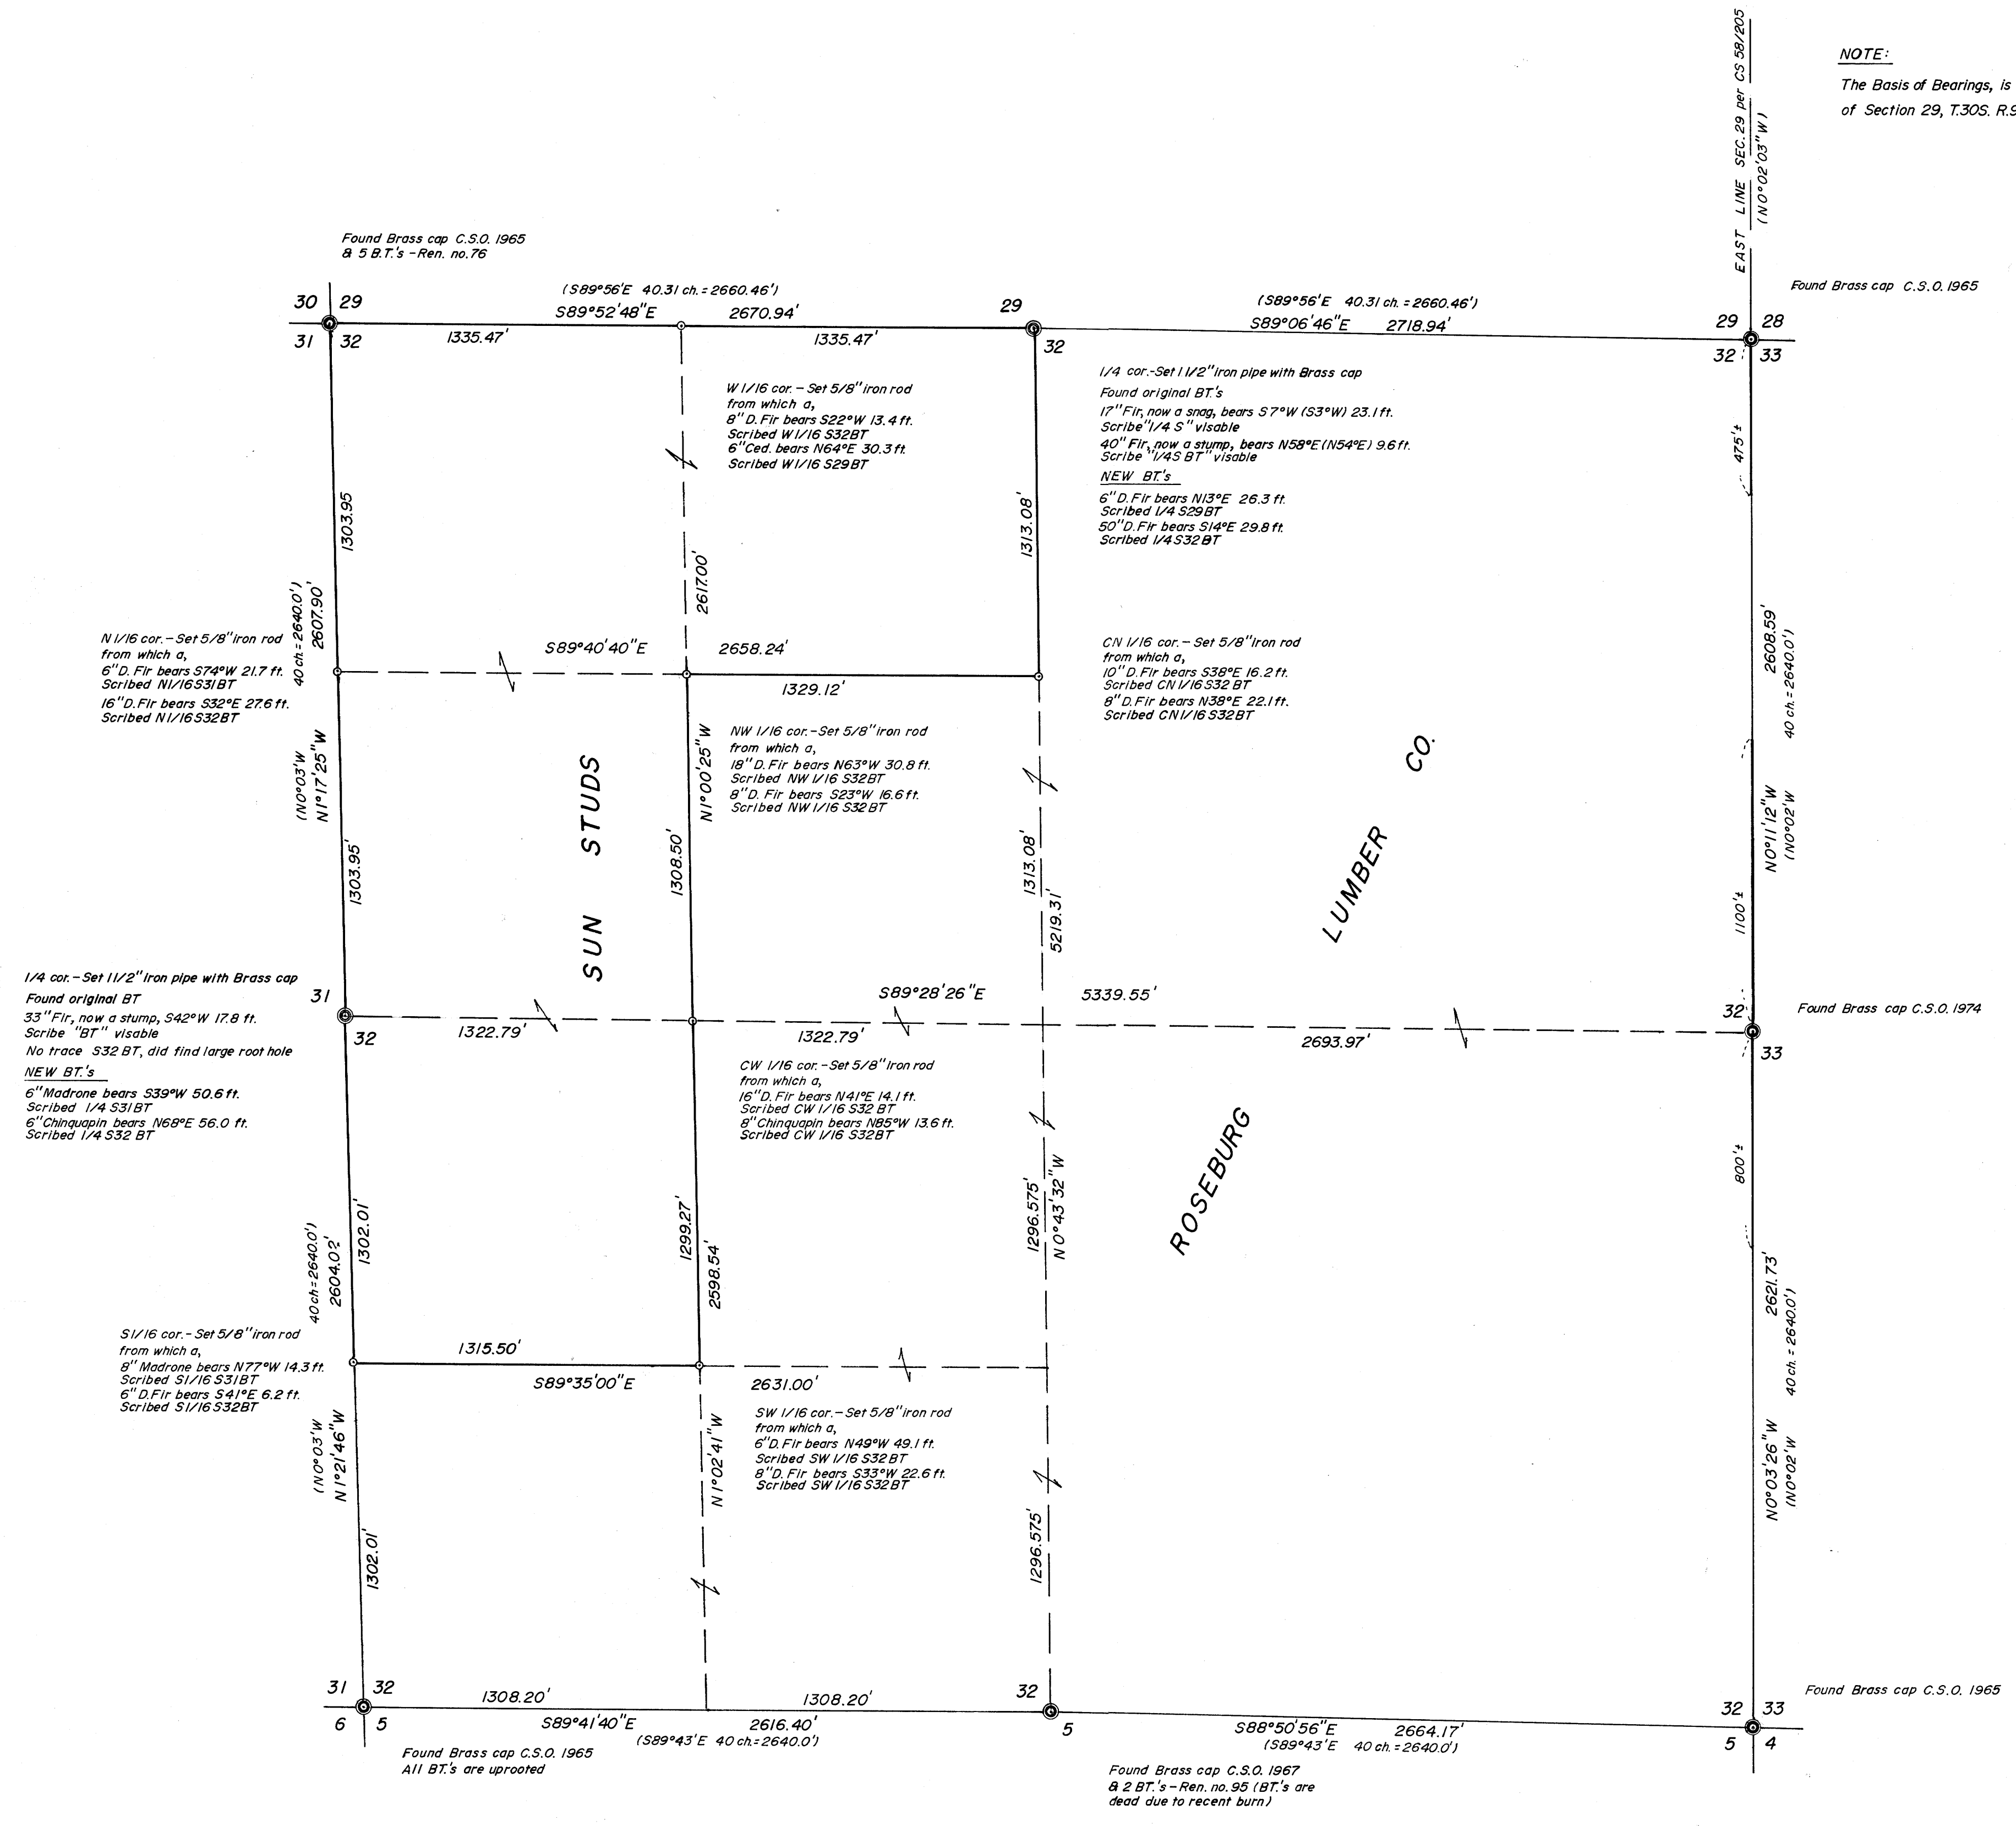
NOTE:
The Basis of Bearings, is
of Section 29, T.30S. R.9

EAST LINE SEC. 29 per CS 58/205
(N0°02'03"W)

Found Brass cap C.S.O. 1965
& 5 B.T.'s - Ren. no. 76

30 29
31 32

(S89°56'E 40.31 ch. = 2660.46')
S89°52'48"E 2670.94'
1335.47' 1335.47'

29
32

(S89°56'E 40.31 ch. = 2660.46')
S89°06'46"E 2718.94'

29 28
32 33

Found Brass cap C.S.O. 1965

W 1/16 cor. - Set 5/8" iron rod from which a,
8" D. Fir bears S22°W 13.4 ft.
Scribed W 1/16 S32BT
6" Ced. bears N64°E 30.3 ft.
Scribed W 1/16 S29BT

1/4 cor.-Set 1 1/2" iron pipe with Brass cap
Found original BT.'s
17" Fir, now a snag, bears S7°W (S3°W) 23.1 ft.
Scribe "1/4 S" visable
40" Fir, now a stump, bears N58°E (N54°E) 9.6 ft.
Scribe "1/4S BT" visable
NEW BT.'s
6" D. Fir bears N13°E 26.3 ft.
Scribed 1/4 S29BT
50" D. Fir bears S14°E 29.8 ft.
Scribed 1/4 S32BT

475'±

1303.95
40 ch. = 2640.0'
2607.90'
2617.00'
1313.08'

N 1/16 cor. - Set 5/8" iron rod from which a,
6" D. Fir bears S74°W 21.7 ft.
Scribed N1/16 S31BT
16" D. Fir bears S32°E 27.6 ft.
Scribed N 1/16 S32BT

S89°40'40"E 2658.24'
1329.12'

CN 1/16 cor. - Set 5/8" iron rod from which a,
10" D. Fir bears S38°E 16.2 ft.
Scribed CN 1/16 S32 BT
8" D. Fir bears N38°E 22.1 ft.
Scribed CN1/16 S32BT

2608.59'
40 ch. = 2640.0'

NW 1/16 cor. - Set 5/8" iron rod from which a,
18" D. Fir bears N63°W 30.8 ft.
Scribed NW 1/16 S32BT
8" D. Fir bears S23°W 16.6 ft.
Scribed NW 1/16 S32BT

(N0°03'W)
N1°17'25"W
N1°00'25"W

SUN STUDS

ROSEBURG LUMBER CO.

1303.95'
1308.50'
1313.08'
5219.31'

N0°11'12"W
(N0°02'W)

1100'±

1/4 cor. - Set 1 1/2" iron pipe with Brass cap
Found original BT
33" Fir, now a stump, S42°W 17.8 ft.
Scribe "BT" visable
No trace S32 BT, did find large root hole
NEW BT.'s
6" Madrone bears S39°W 50.6 ft.
Scribed 1/4 S31BT
6" Chinquapin bears N68°E 56.0 ft.
Scribed 1/4 S32 BT

31
32

S89°28'26"E 5339.55'
1322.79' 1322.79'
2693.97'

32
33

Found Brass cap C.S.O. 1974

CW 1/16 cor. - Set 5/8" iron rod from which a,
16" D. Fir bears N41°E 14.1 ft.
Scribed CW 1/16 S32 BT
8" Chinquapin bears N85°W 13.6 ft.
Scribed CW 1/16 S32BT

800'±

1302.01'
40 ch. = 2640.0'
2604.02'
1299.27'
2598.54'
1296.575'
N0°43'32"W

2621.73'
40 ch. = 2640.0'

S1/16 cor. - Set 5/8" iron rod from which a,
8" Madrone bears N77°W 14.3 ft.
Scribed S1/16 S31BT
6" D. Fir bears S41°E 6.2 ft.
Scribed S1/16 S32BT

1315.50'
S89°35'00"E 2631.00'

SW 1/16 cor. - Set 5/8" iron rod from which a,
6" D. Fir bears N49°W 49.1 ft.
Scribed SW 1/16 S32 BT
8" D. Fir bears S33°W 22.6 ft.
Scribed SW 1/16 S32BT

(N0°03'W)
N1°21'46"W
N1°02'41"W

N0°03'26"W
(N0°02'W)

1302.01'
1296.575'

31 32
6 5

1308.20' 1308.20'
S89°41'40"E 2616.40'
(S89°43'E 40 ch. = 2640.0')

32
5

S88°50'56"E 2664.17'
(S89°43'E 40 ch. = 2640.0')

32 33
5 4

Found Brass cap C.S.O. 1965

Found Brass cap C.S.O. 1965
All BT.'s are uprooted

Found Brass cap C.S.O. 1967
& 2 BT.'s - Ren. no. 95 (BT.'s are dead due to recent burn)